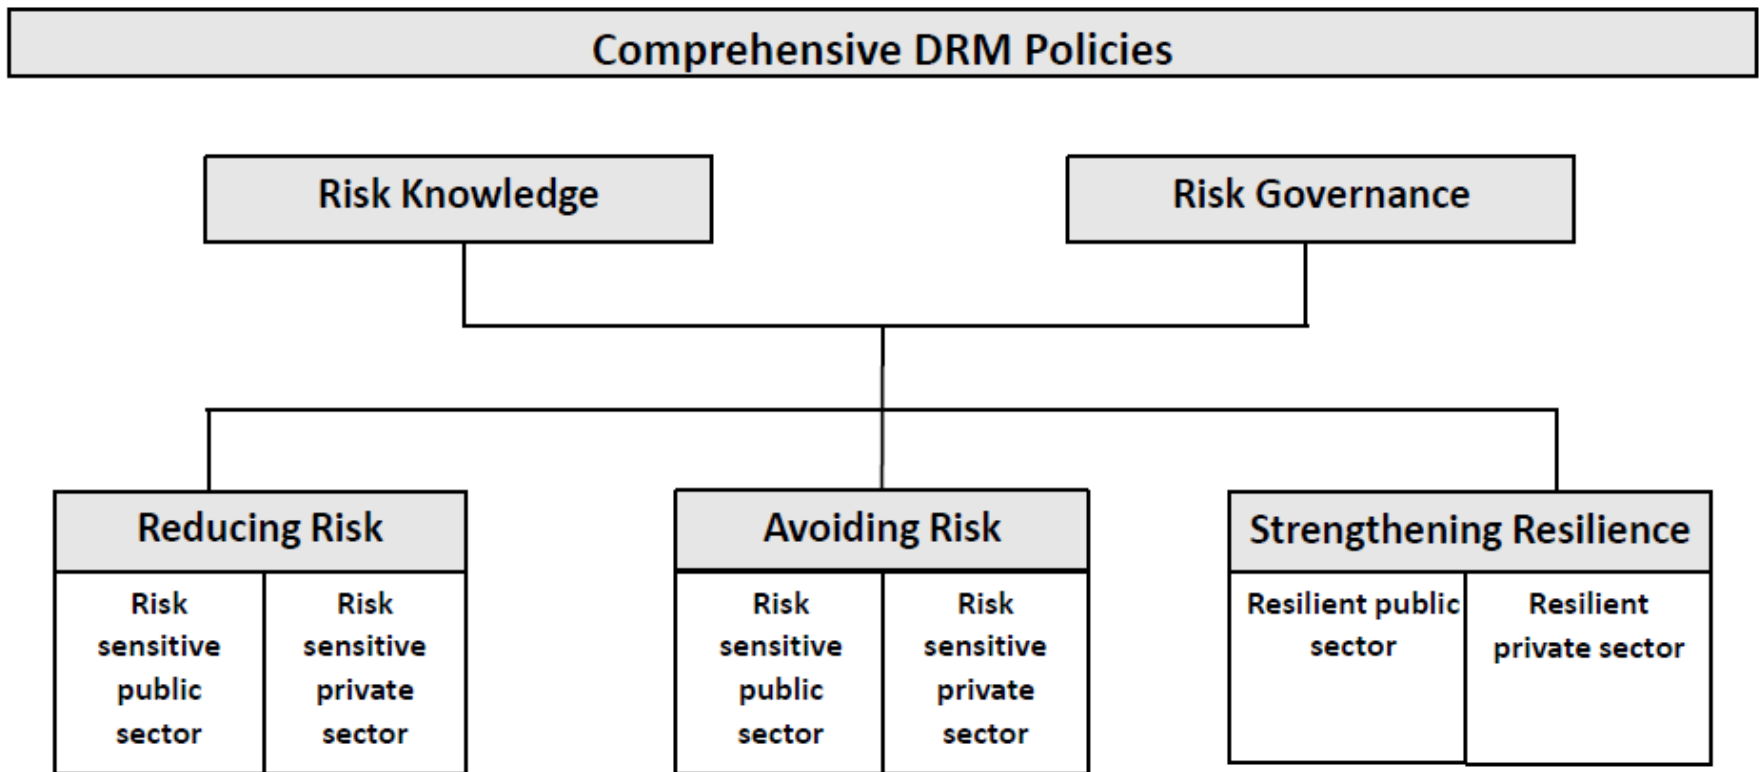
Comprehensive DRM Policies

Risk Knowledge

Risk Governance

Reducing Risk

Risk sensitive public sector

Risk sensitive private sector

Avoiding Risk

Risk sensitive public sector

Risk sensitive private sector

Strengthening Resilience

Resilient public sector

Resilient private sector